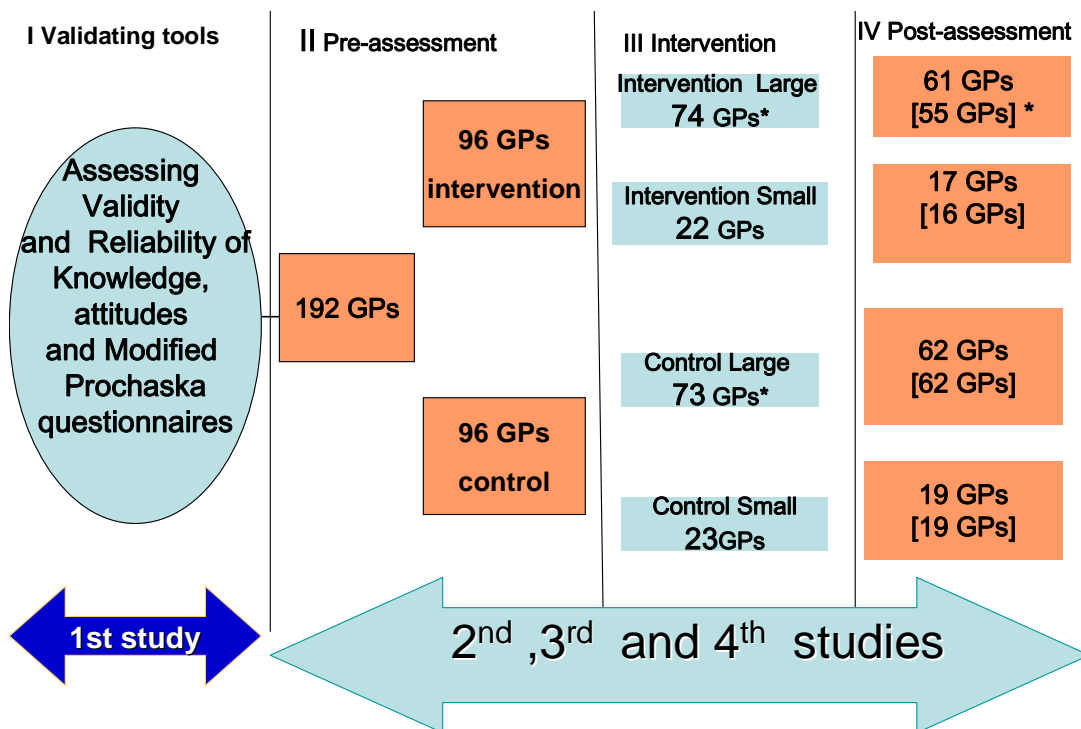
I Validating tools

Assessing Validity and Reliability of Knowledge, attitudes and Modified Prochaska questionnaires

II Pre-assessment

192 GPs

96 GPs intervention

96 GPs control

III Intervention

Intervention Large 74 GPs*

Intervention Small 22 GPs

Control Large 73 GPs*

Control Small 23GPs

IV Post-assessment

61 GPs [55 GPs] *

17 GPs [16 GPs]

62 GPs [62 GPs]

19 GPs [19 GPs]

1st study

$2^{nd}$ ,$3^{rd}$ and $4^{th}$ studies